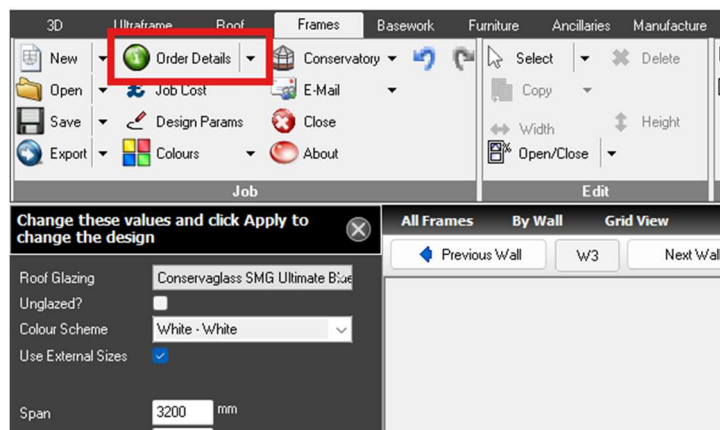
3D Ultraframe Roof Frames Basework Furniture Ancillaries Manufacture

New
Open
Save
Export
Order Details
Job Cost
Design Params
Colours
Conservatory
E-Mail
Close
About
Job

Select
Delete
Copy
Width
Height
Open/Close
Edit

Change these values and click Apply to change the design

Roof Glazing Conservaglass SMG Ultimate Blue
Unglazed?
Colour Scheme White - White
Use External Sizes

Span 3200 mm

All Frames By Wall Grid View
Previous Wall W3 Next Wal